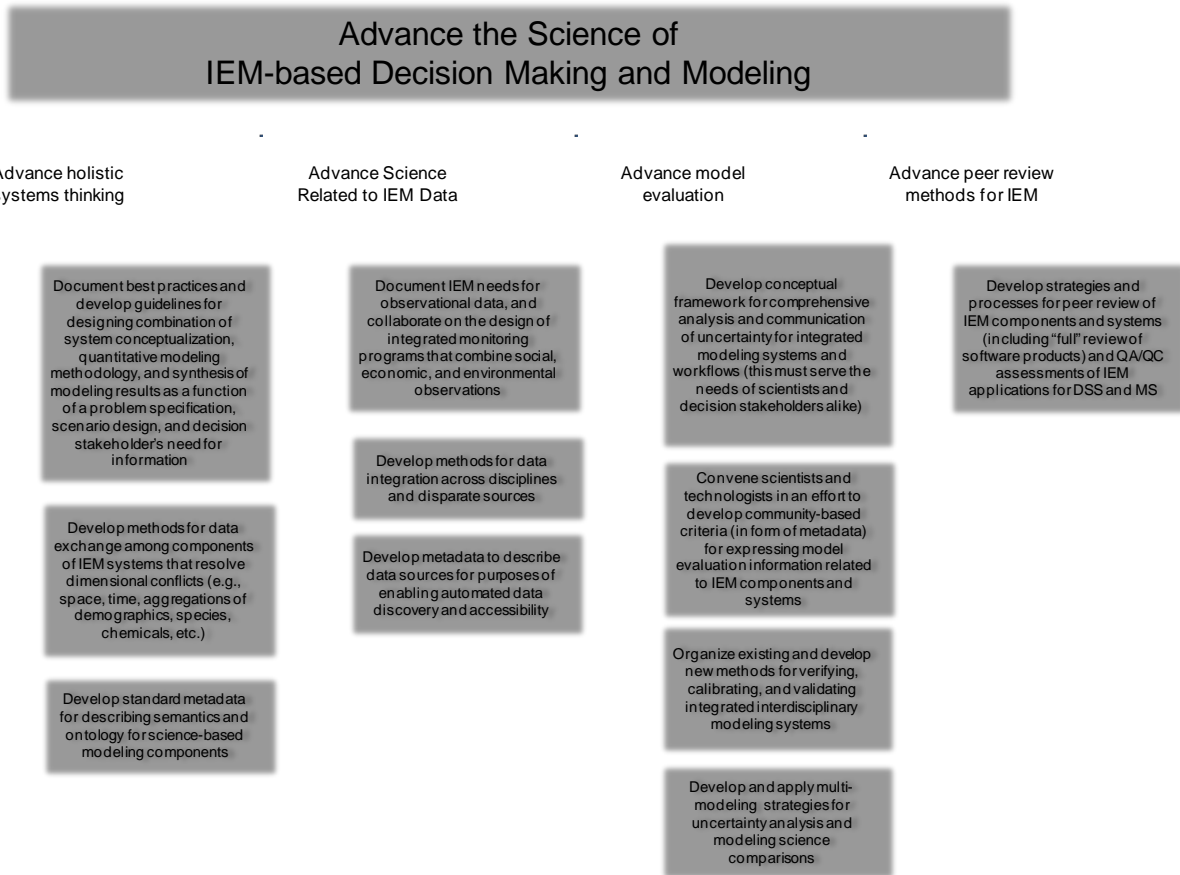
Advance the Science of IEM-based Decision Making and Modeling

dvance holistic ystems thinking

Document best practices and develop guidelines for designing combination of system conceptualization, quantitative modeling methodology, and synthesis of modeling results as a function of a problem specification, scenario design, and decision stakeholder's need for information

Develop methods for data exchange among components of IEM systems that resolve dimensional conflicts (e.g., space, time, aggregations of demographics, species, chemicals, etc.)

Develop standard metadata for describing semantics and ontology for science-based modeling components

Advance Science Related to IEM Data

Document IEM needs for observational data, and collaborate on the design of integrated monitoring programs that combine social, economic, and environmental observations

Develop methods for data integration across disciplines and disparate sources

Develop metadata to describe data sources for purposes of enabling automated data discovery and accessibility

Advance model evaluation

Develop conceptual framework for comprehensive analysis and communication of uncertainty for integrated modeling systems and workflows (this must serve the needs of scientists and decision stakeholders alike)

Convene scientists and technologists in an effort to develop community-based criteria (in form of metadata) for expressing model evaluation information related to IEM components and systems

Organize existing and develop new methods for verifying, calibrating, and validating integrated interdisciplinary modeling systems

Develop and apply multi-modeling strategies for uncertainty analysis and modeling science comparisons

Advance peer review methods for IEM

Develop strategies and processes for peer review of IEM components and systems (including "full" review of software products) and QA/QC assessments of IEM applications for DSS and MS